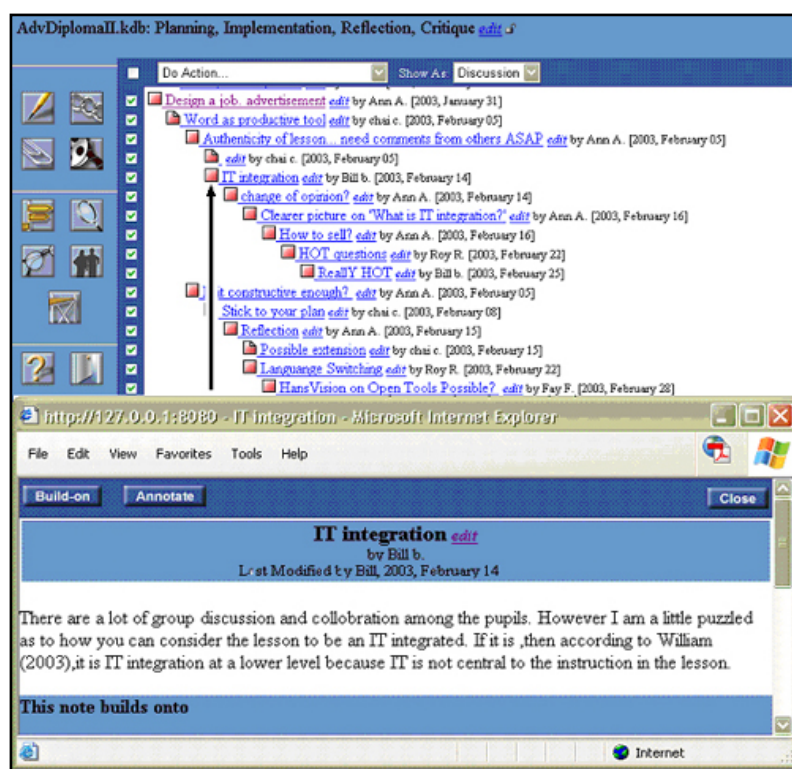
AdvDiplomaII.kdb: Planning, Implementation, Reflection, Critique edit

Do Action... Show As Discussion

Design a job. advertisement edit by Ann A. [2003, January 31]
Word as productive tool edit by chai c. [2003, February 05]
Authenticity of lesson... need comments from others ASAP edit by Ann A. [2003, February 05]
edit by chai c. [2003, February 05]
IT integration edit by Bill b. [2003, February 14]
change of opinion? edit by Ann A. [2003, February 14]
Clearer picture on "What is IT integration?" edit by Ann A. [2003, February 16]
How to sell? edit by Ann A. [2003, February 16]
HOT questions edit by Roy R. [2003, February 22]
ReallY HOT edit by Bill b. [2003, February 25]
it constructive enough? edit by Ann A. [2003, February 05]
Stick to your plan edit by chai c. [2003, February 08]
Reflection edit by Ann A. [2003, February 15]
Possible extension edit by chai c. [2003, February 15]
Language Switching edit by Roy R. [2003, February 22]
HansVision on Open Tools Possible? edit by Fay F. [2003, February 28]

http://127.0.0.1:8080 - IT integration - Microsoft Internet Explorer

File Edit View Favorites Tools Help

Build-on Annotate Close

IT integration edit
by Bill b.
Last Modified by Bill, 2003, February 14

There are a lot of group discussion and collobration among the pupils. However I am a little puzzled as to how you can consider the lesson to be an IT integrated. If it is ,then according to William (2003),it is IT integration at a lower level because IT is not central to the instruction in the lesson.

This note builds onto

Internet